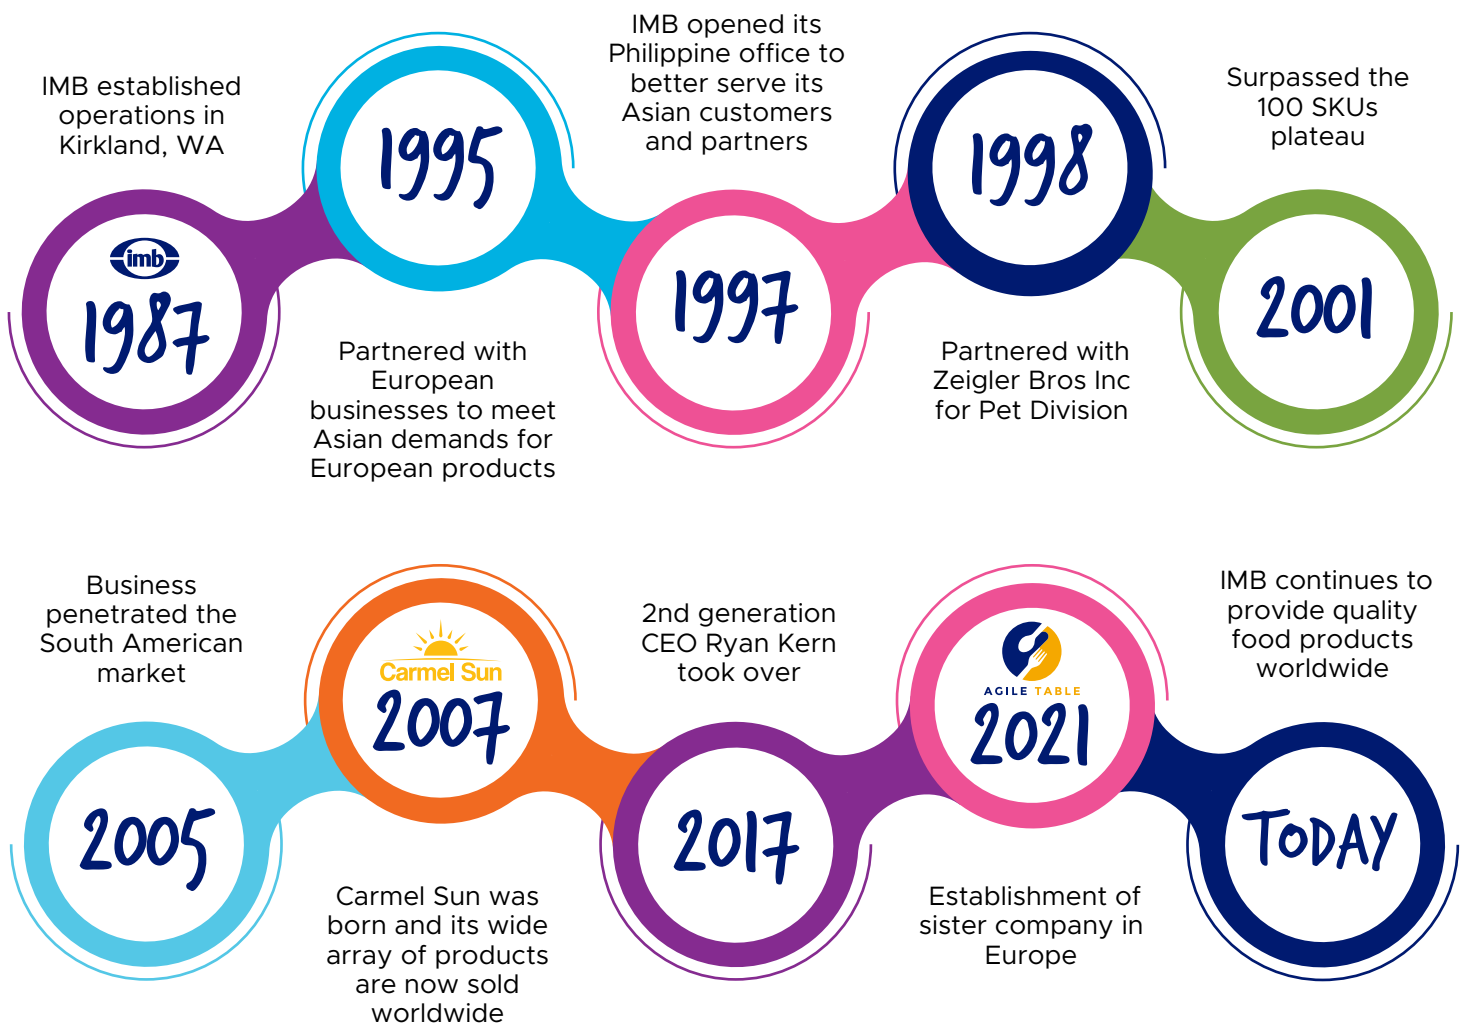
IMB established operations in Kirkland, WA

imb

1987

1995

Partnered with European businesses to meet Asian demands for European products

IMB opened its Philippine office to better serve its Asian customers and partners

1997

1998

Partnered with Zeigler Bros Inc for Pet Division

Surpassed the 100 SKUs plateau

2001

Business penetrated the South American market

2005

Carmel Sun

2007

Carmel Sun was born and its wide array of products are now sold worldwide

2nd generation CEO Ryan Kern took over

2017

AGILE TABLE

2021

Establishment of sister company in Europe

IMB continues to provide quality food products worldwide

TODAY